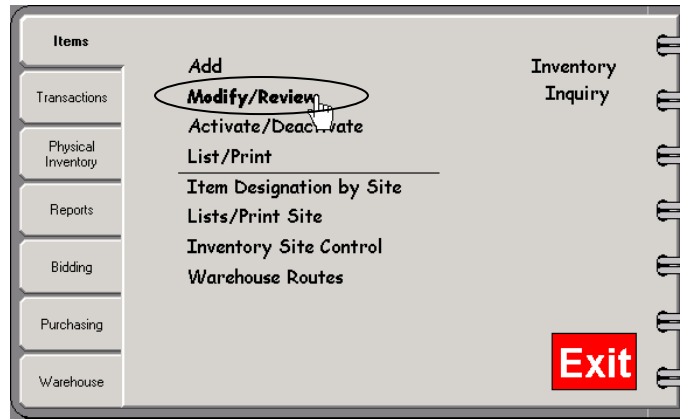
Items
Transactions
Physical Inventory
Reports
Bidding
Purchasing
Warehouse

Add
Modify/Review
Activate/Deactivate
List/Print
Item Designation by Site
Lists/Print Site
Inventory Site Control
Warehouse Routes

Inventory Inquiry

Exit